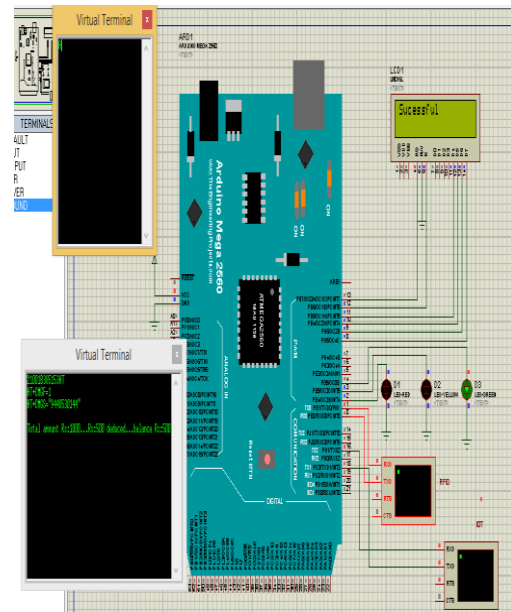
Virtual Terminal

ARD1
ARDUINO MEGA 2560

TERMINALS
AULT
T
PUT
R
VER
UND

LCD1
LM016L

Sucessful

Arduino Mega 2560
www.TheEngineeringProjects.com

ON

AREF

PWM

COMMUNICATION

ANALOG IN

DIGITAL

Reset BTN

ATMEGA2560
16AU 1126

D1
LED-RED

D2
LED-YELLOW

D3
LED-GREEN

Virtual Terminal

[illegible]
AT+CMGF=1
AT+CMGS="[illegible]"

Total amount Rs:1000...Rs:500 deducted...balance Rs:500

RXD
TXD
RTS
CTS

RFID

RXD
TXD
RTS
CTS

IOT